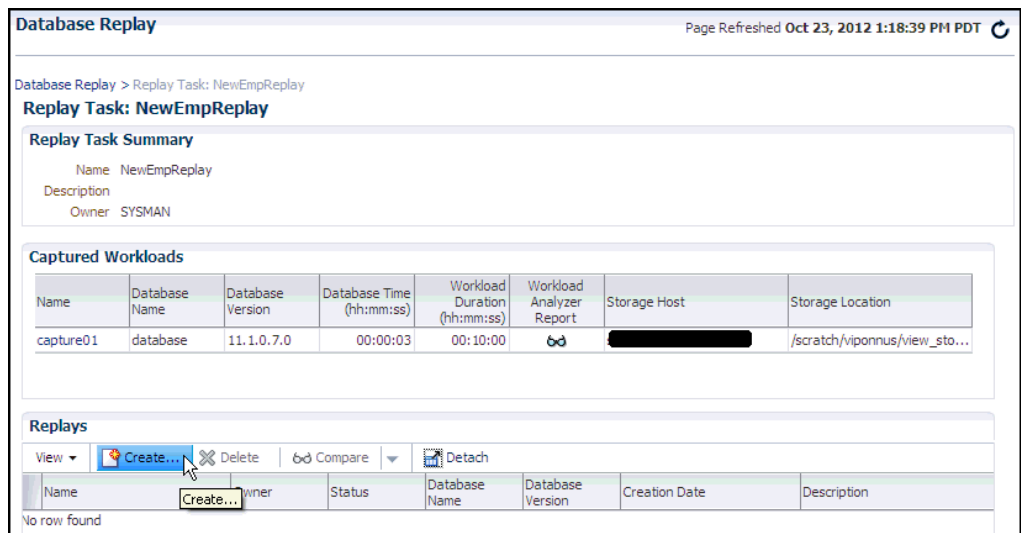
Database Replay

Page Refreshed Oct 23, 2012 1:18:39 PM PDT

Database Replay > Replay Task: NewEmpReplay

Replay Task: NewEmpReplay

Replay Task Summary

Name NewEmpReplay
Description
Owner SYSMAN

Captured Workloads

| Name | Database Name | Database Version | Database Time (hh:mm:ss) | Workload Duration (hh:mm:ss) | Workload Analyzer Report | Storage Host | Storage Location |
|---|---|---|---|---|---|---|---|
| capture01 | database | 11.1.0.7.0 | 00:00:03 | 00:10:00 | | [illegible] | /scratch/viponnus/view_sto... |

Replays

View ▾ Create... Delete Compare Detach

| Name | Owner | Status | Database Name | Database Version | Creation Date | Description |
|---|---|---|---|---|---|---|

Create...

No row found